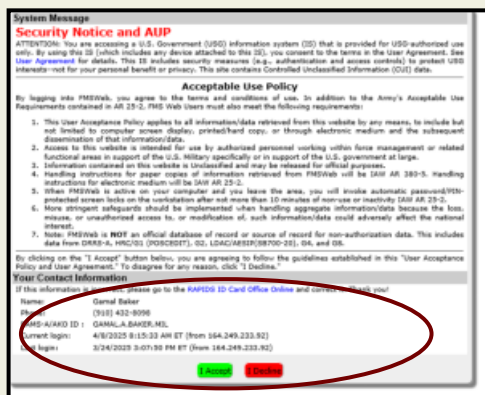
System Message

Security Notice and AUP

ATTENTION: You are accessing a U.S. Government (USG) information system (IS) that is provided for USG-authorized use only. By using this IS (which includes any device attached to this IS), you consent to the terms in the User Agreement. See User Agreement for details. This IS includes security measures (e.g., authentication and access controls) to protect USG interests--not for your personal benefit or privacy. This site contains Controlled Unclassified Information (CUI) data.

Acceptable Use Policy

By logging into FMSWeb, you agree to the terms and conditions of use. In addition to the Army's Acceptable Use Requirements contained in AR 25-2, FMS Web Users must also meet the following requirements:

1. This User Acceptance Policy applies to all information/data retrieved from this website by any means, to include but not limited to computer screen display, printed/hard copy, or through electronic medium and the subsequent dissemination of that information/data.
2. Access to this website is intended for use by authorized personnel working within force management or related functional areas in support of the U.S. Military specifically or in support of the U.S. government at large.
3. Information contained on this website is Unclassified and may be released for official purposes.
4. Handling instructions for paper copies of information retrieved from FMSWeb will be IAW AR 380-5. Handling instructions for electronic medium will be IAW AR 25-2.
5. When FMSWeb is active on your computer and you leave the area, you will invoke automatic password/PIN-protected screen locks on the workstation after not more than 10 minutes of non-use or inactivity IAW AR 25-2.
6. More stringent safeguards should be implemented when handling aggregate information/data because the loss, misuse, or unauthorized access to, or modification of, such information/data could adversely affect the national interest.
7. Note: FMSWeb is NOT an official database of record or source of record for non-authorization data. This includes data from DRRS-A, HRC/G1 (POSCEDIT), G2, LDAC/AESIP(SB700-20), G4, and G8.

By clicking on the "I Accept" button below, you are agreeing to follow the guidelines established in this "User Acceptance Policy and User Agreement." To disagree for any reason, click "I Decline."

Your Contact Information

If this information is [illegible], please go to the RAPIDS ID Card Office Online and correct it. Thank you!

Name: Gamal Baker
Phone: (910) 432-8096
AMS-A/AKO ID: GAMAL.A.BAKER.MIL
Current login: 4/8/2025 8:15:23 AM ET (from 164.249.233.92)
Last login: 3/24/2025 3:07:50 PM ET (from 164.249.233.92)

I Accept I Decline